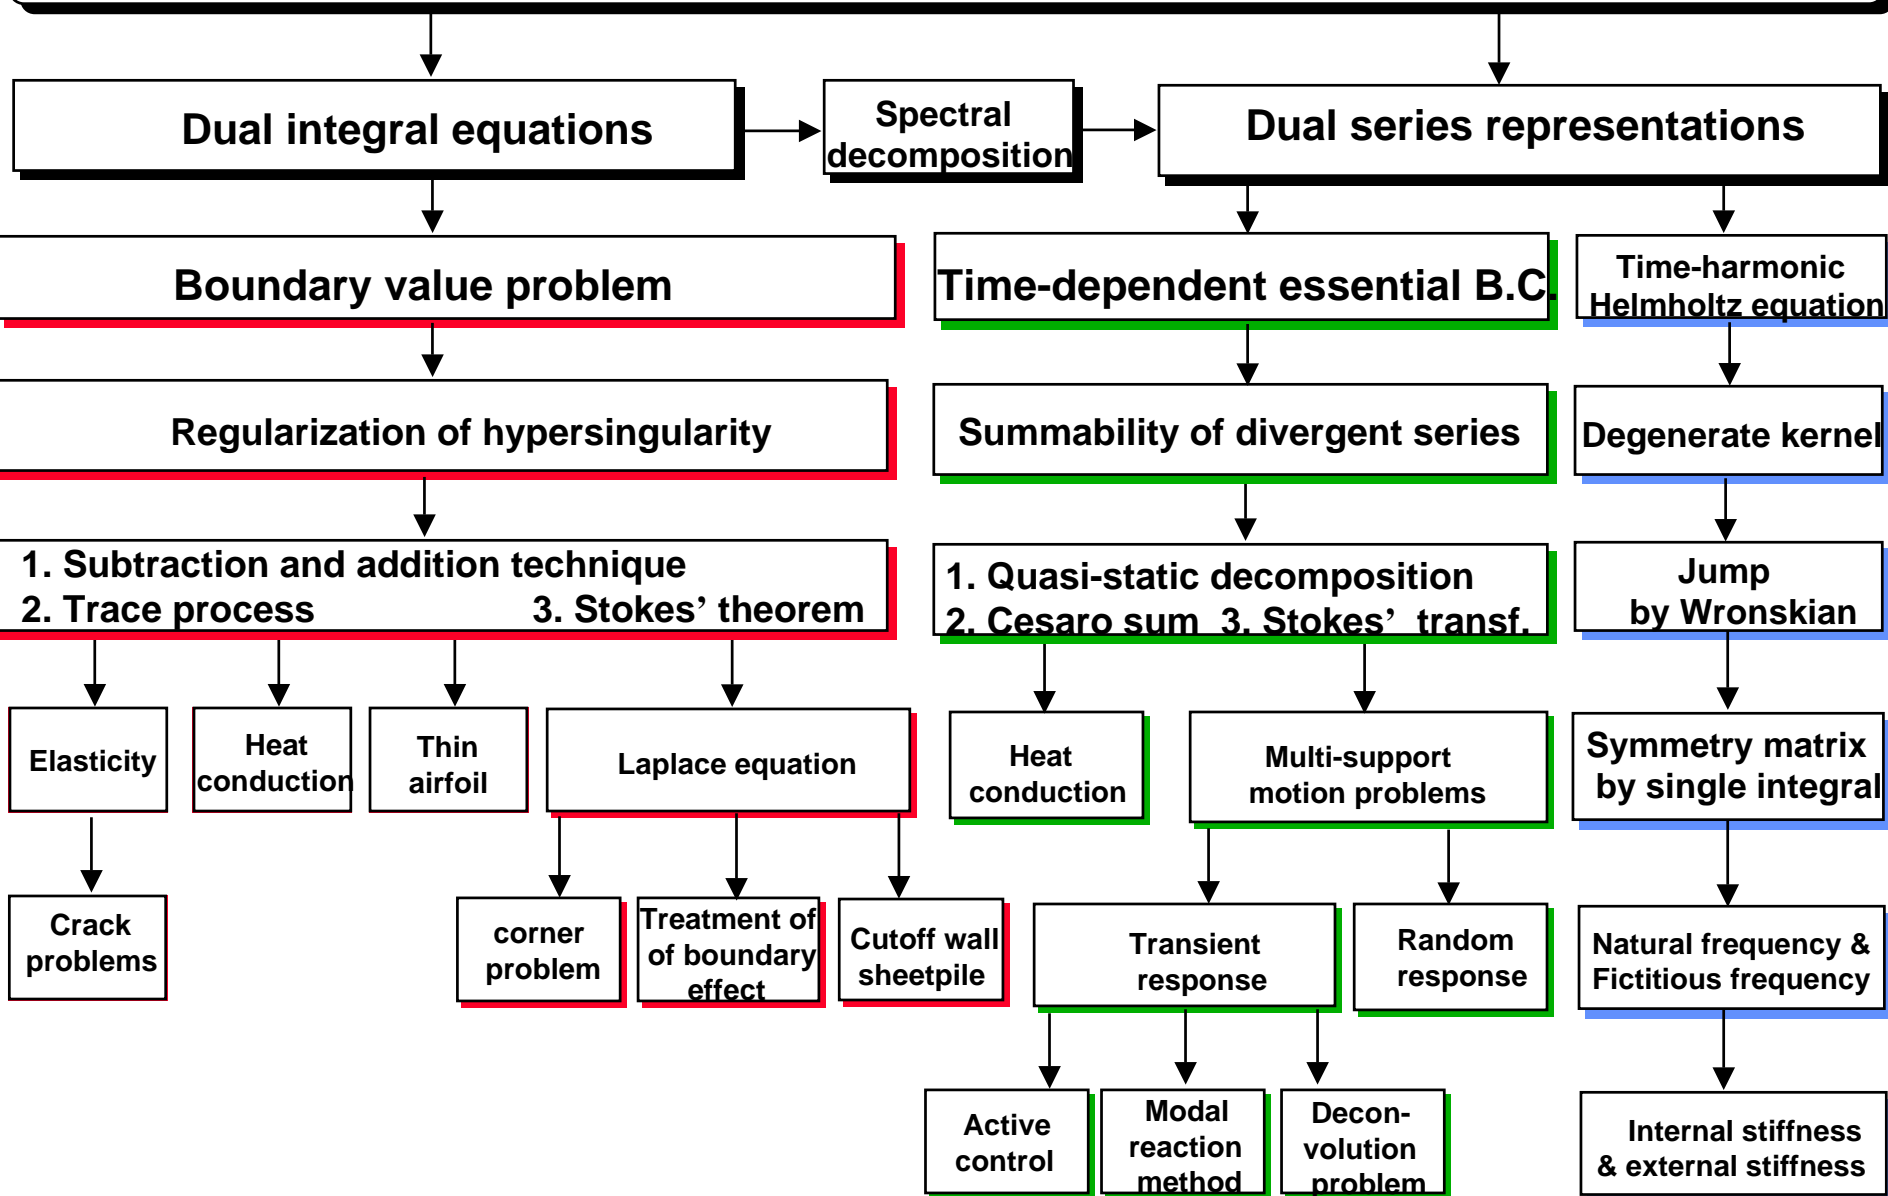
Dual integral equations

Spectral decomposition

Dual series representations

Boundary value problem

Time-dependent essential B.C.

Time-harmonic Helmholtz equation

Regularization of hypersingularity

Summability of divergent series

Degenerate kernel

1. Subtraction and addition technique
2. Trace process 3. Stokes' theorem

1. Quasi-static decomposition
2. Cesaro sum 3. Stokes' transf.

Jump by Wronskian

Elasticity

Heat conduction

Thin airfoil

Laplace equation

Heat conduction

Multi-support motion problems

Symmetry matrix by single integral

Crack problems

corner problem

Treatment of of boundary effect

Cutoff wall sheetpile

Transient response

Random response

Natural frequency & Fictitious frequency

Active control

Modal reaction method

Deconvolution problem

Internal stiffness & external stiffness